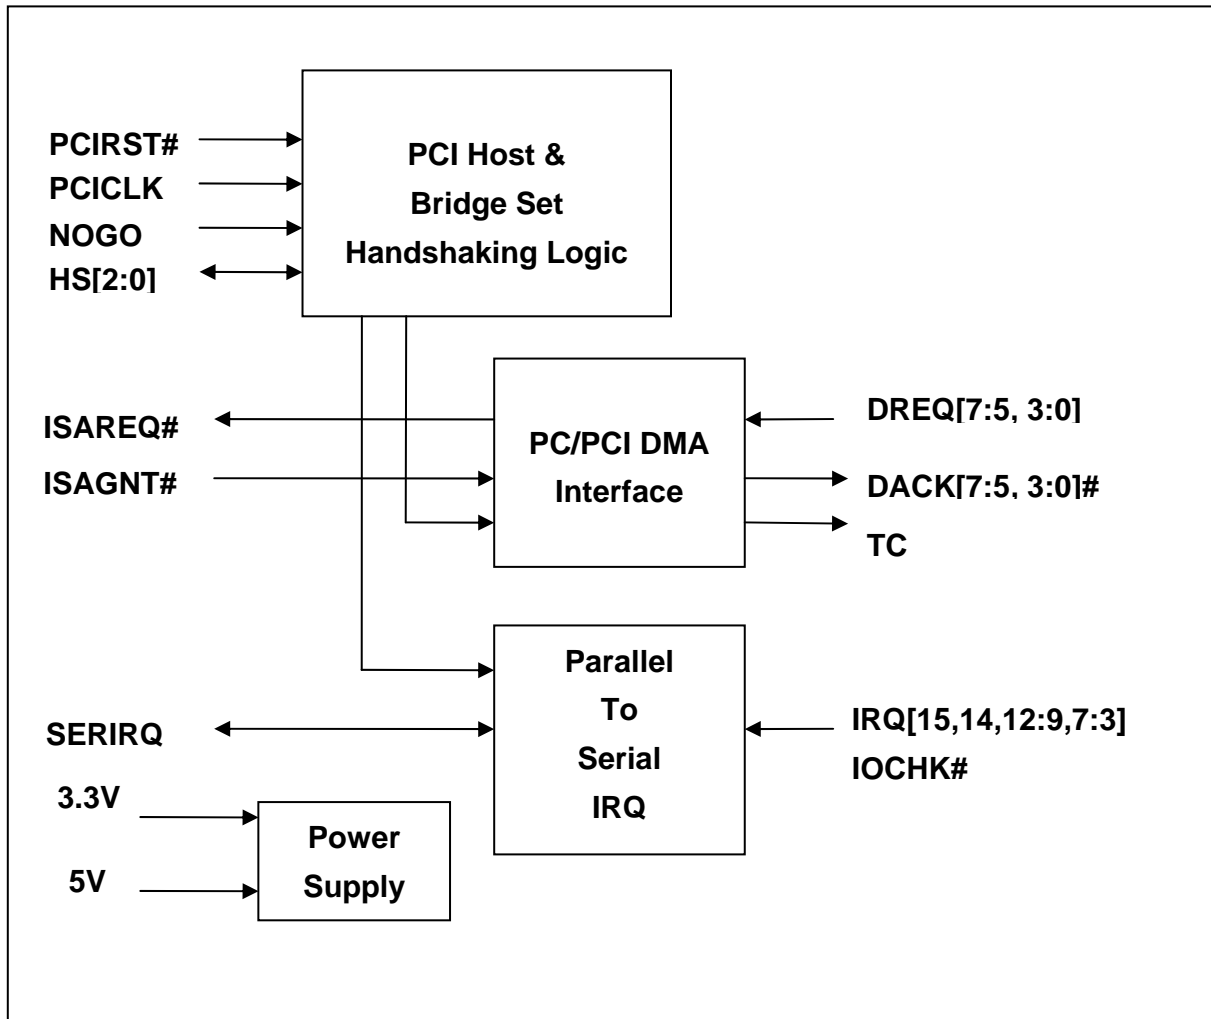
PCIRST#
PCICLK
NOGO
HS[2:0]

PCI Host &
Bridge Set
Handshaking Logic

ISAREQ#
ISAGNT#

PC/PCI DMA
Interface

DREQ[7:5, 3:0]
DACK[7:5, 3:0]#
TC

SERIRQ

Parallel
To
Serial
IRQ

IRQ[15,14,12:9,7:3]
IOCHK#

3.3V
5V

Power
Supply